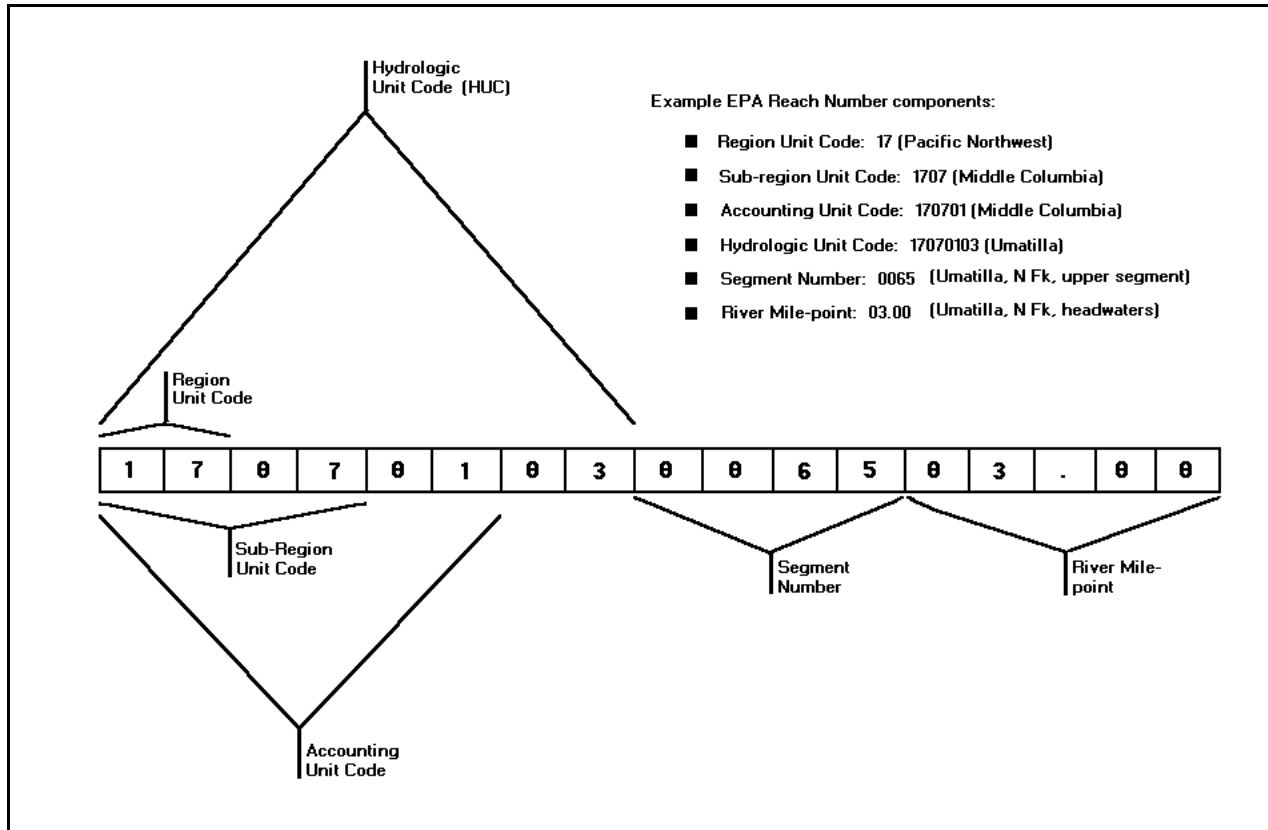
Hydrologic Unit Code (HUC)

Example EPA Reach Number components:

■ Region Unit Code: 17 (Pacific Northwest)

■ Sub-region Unit Code: 1707 (Middle Columbia)

■ Accounting Unit Code: 170701 (Middle Columbia)

■ Hydrologic Unit Code: 17070103 (Umatilla)

■ Segment Number: 0065 (Umatilla, N Fk, upper segment)

■ River Mile-point: 03.00 (Umatilla, N Fk, headwaters)

Region Unit Code

| 1 | 7 | 0 | 7 | 0 | 1 | 0 | 3 | 0 | 0 | 6 | 5 | 0 | 3 | . | 0 | 0 |
|---|---|---|---|---|---|---|---|---|---|---|---|---|---|---|---|---|

Sub-Region Unit Code

Segment Number

River Mile-point

Accounting Unit Code